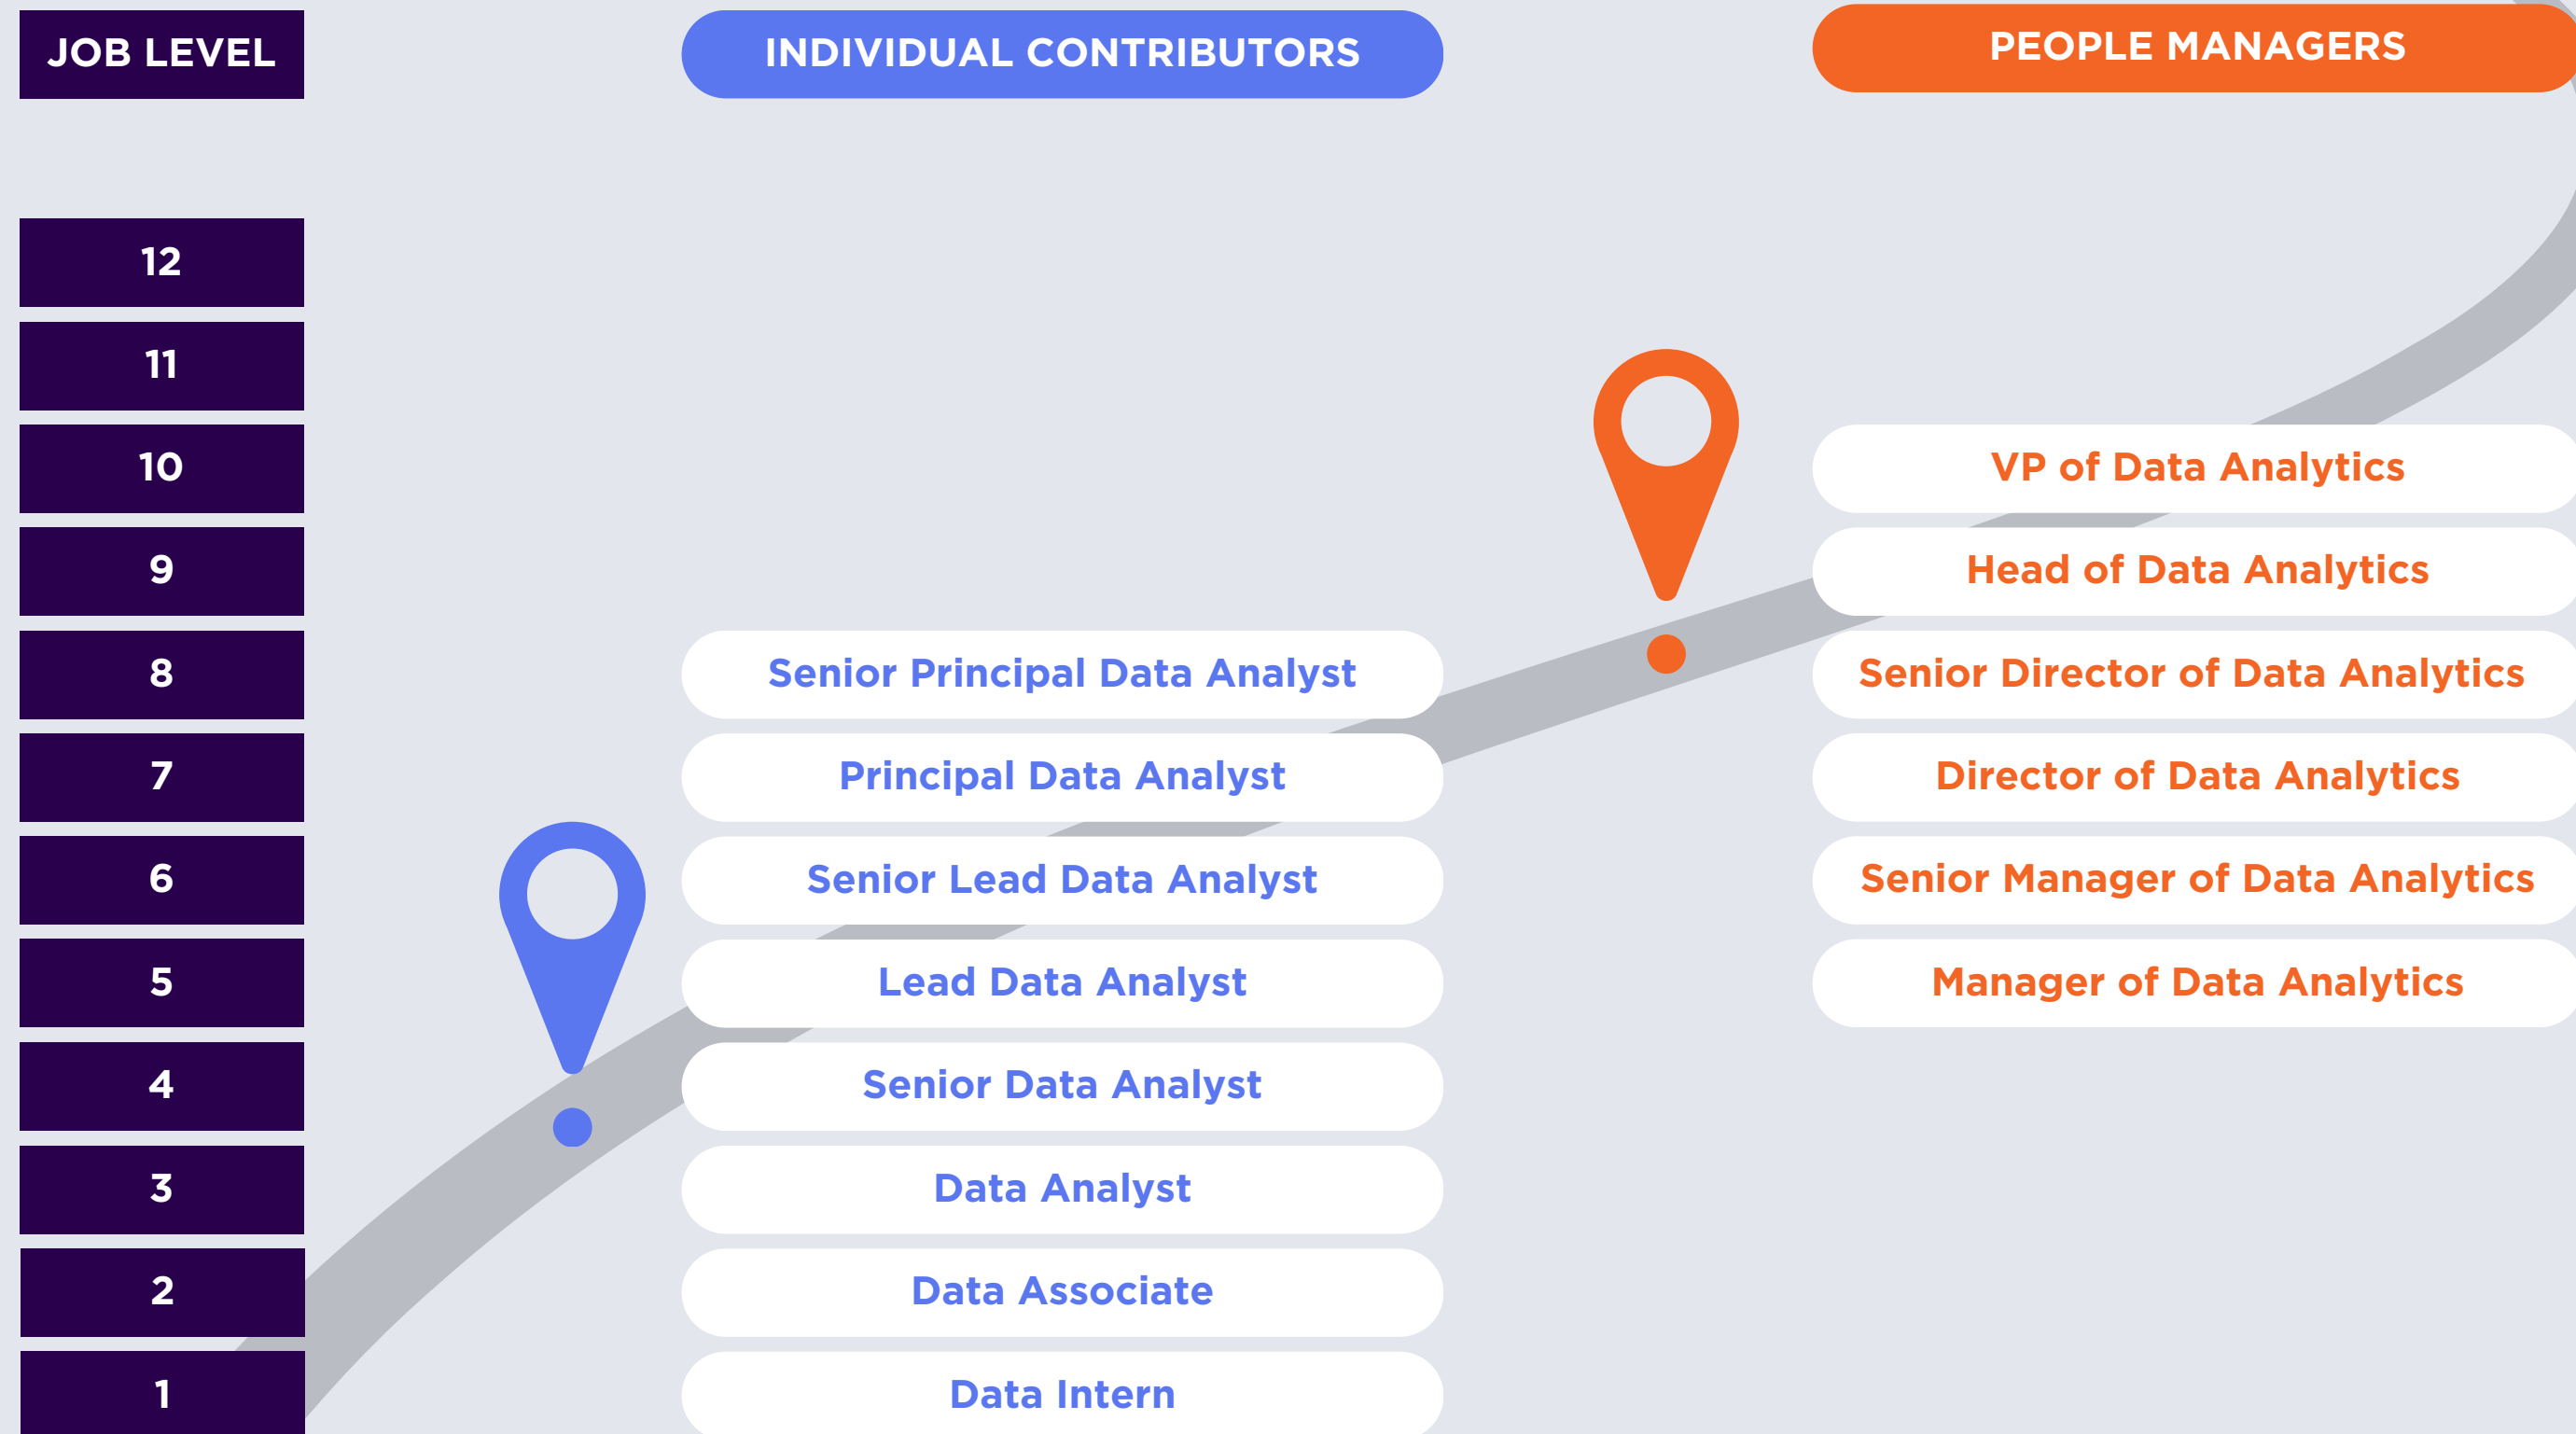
| JOB LEVEL | INDIVIDUAL CONTRIBUTORS | PEOPLE MANAGERS |
|---|---|---|
| 12 | | |
| 11 | | |
| 10 | | VP of Data Analytics |
| 9 | | Head of Data Analytics |
| 8 | Senior Principal Data Analyst | Senior Director of Data Analytics |
| 7 | Principal Data Analyst | Director of Data Analytics |
| 6 | Senior Lead Data Analyst | Senior Manager of Data Analytics |
| 5 | Lead Data Analyst | Manager of Data Analytics |
| 4 | Senior Data Analyst | |
| 3 | Data Analyst | |
| 2 | Data Associate | |
| 1 | Data Intern | |